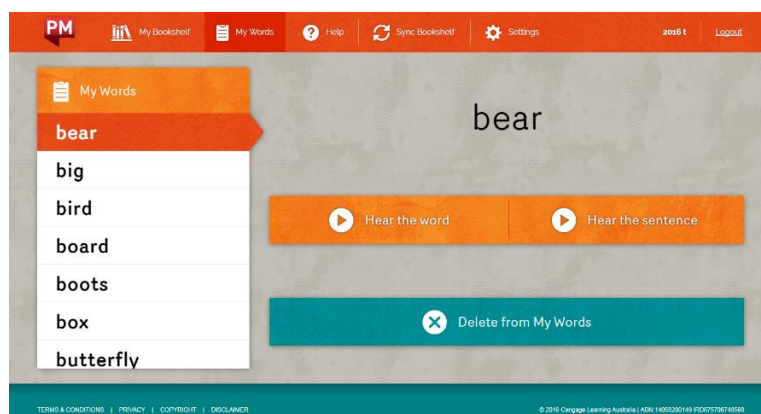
PM My Bookshelf My Words Help Sync Bookshelf Settings 2016 t Logout

My Words

bear
big
bird
board
boots
box
butterfly

bear

Hear the word

Hear the sentence

Delete from My Words

TERMS & CONDITIONS | PRIVACY | COPYRIGHT | DISCLAIMER

© 2016 Cengage Learning Australia | ABN:14055280149 IRD67579674059